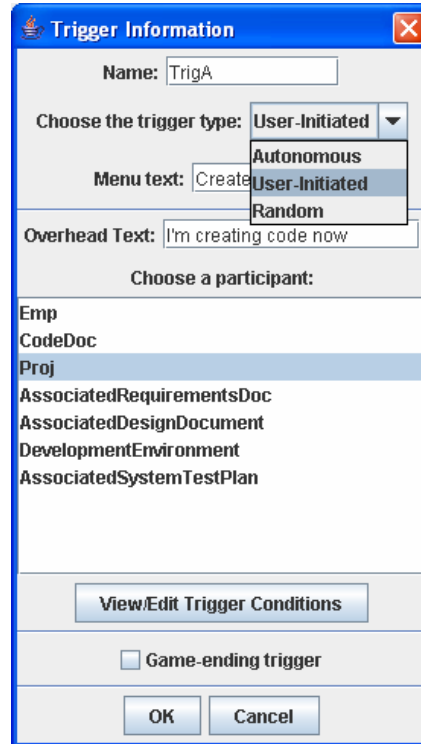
Trigger Information

Name: TrigA

Choose the trigger type: User-Initiated

Autonomous
User-Initiated
Random

Menu text: Create

Overhead Text: I'm creating code now

Choose a participant:

Emp
CodeDoc
Proj
AssociatedRequirementsDoc
AssociatedDesignDocument
DevelopmentEnvironment
AssociatedSystemTestPlan

View/Edit Trigger Conditions

Game-ending trigger

OK
Cancel